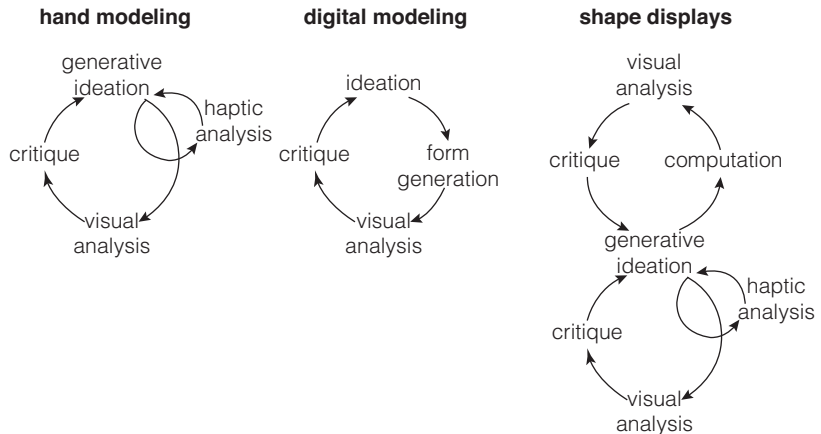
hand modeling

generative ideation

haptic analysis

critique

visual analysis

digital modeling

ideation

critique

form generation

visual analysis

shape displays

visual analysis

critique

computation

generative ideation

haptic analysis

critique

visual analysis